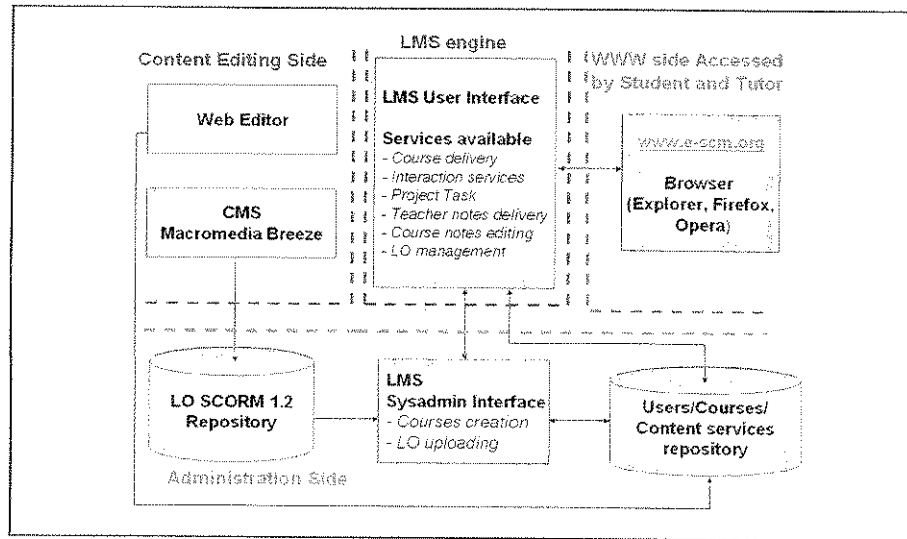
Content Editing Side

LMS engine

WWW side Accessed by Student and Tutor

Web Editor

LMS User Interface

Services available
- Course delivery
- Interaction services
- Project Task
- Teacher notes delivery
- Course notes editing
- LO management

www.e-scm.org

Browser (Explorer, Firefox, Opera)

CMS
Macromedia Breeze

LO SCORM 1.2 Repository

LMS
Sysadmin Interface
- Courses creation
- LO uploading

Users/Courses/ Content services repository

Administration Side